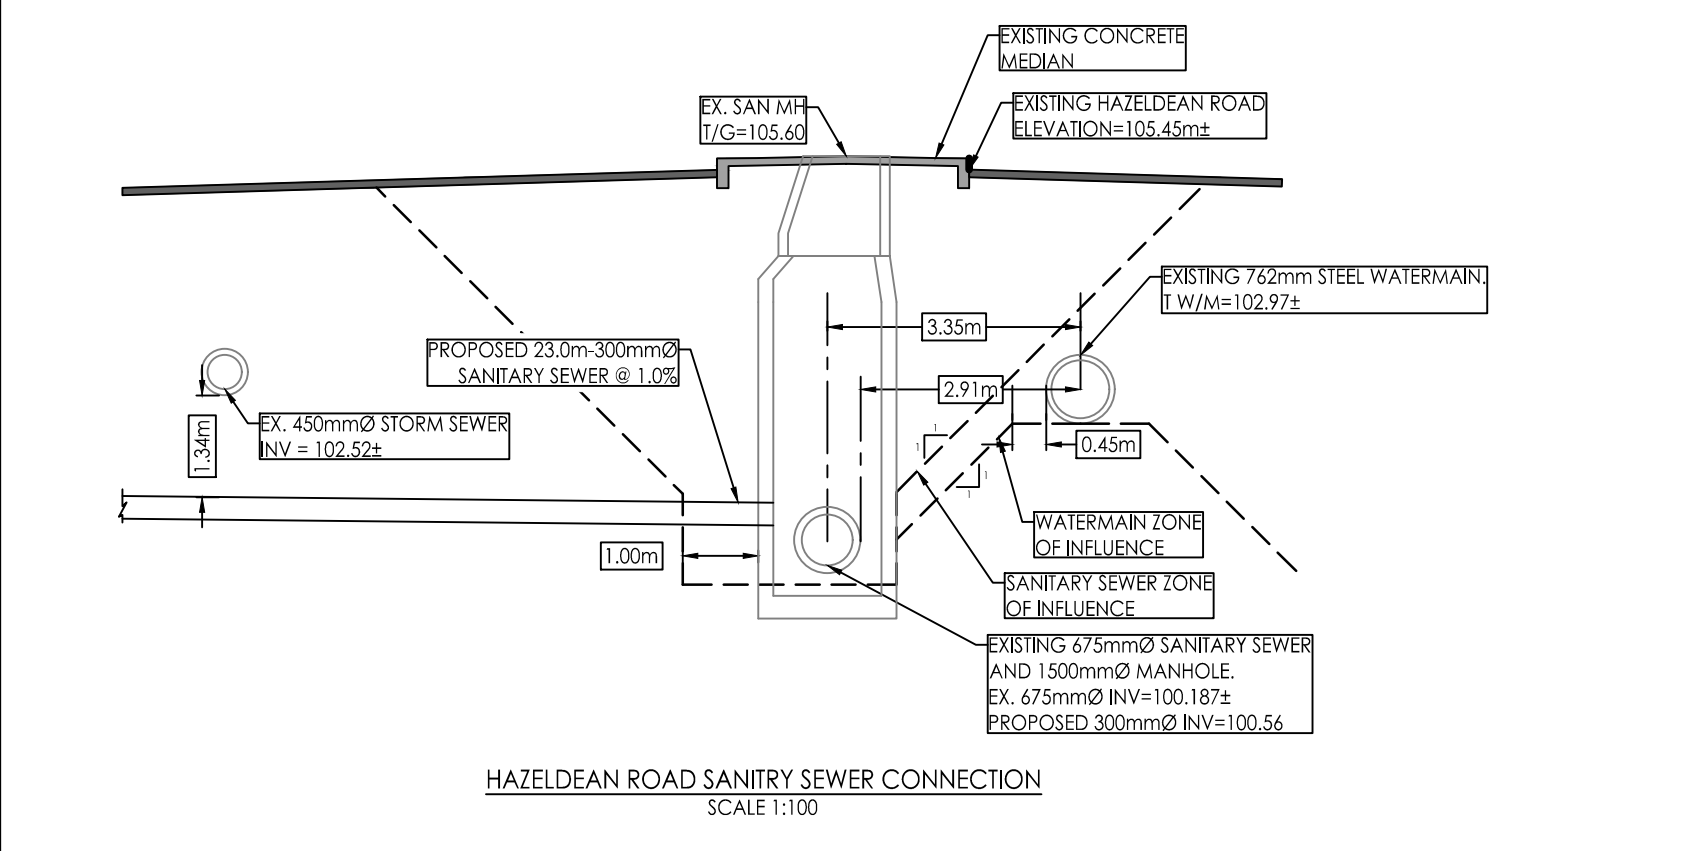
EXISTING CONCRETE MEDIAN

EX. SAN MH T/G=105.60

EXISTING HAZELDEAN ROAD ELEVATION=105.45m±

EXISTING 762mm STEEL WATERMAIN. T W/M=102.97±

3.35m

PROPOSED 23.0m-300mmØ SANITARY SEWER @ 1.0%

2.91m

EX. 450mmØ STORM SEWER INV = 102.52±

1.34m

0.45m

1

1

1

1

WATERMAIN ZONE OF INFLUENCE

1.00m

SANITARY SEWER ZONE OF INFLUENCE

EXISTING 675mmØ SANITARY SEWER AND 1500mmØ MANHOLE.
EX. 675mmØ INV=100.187±
PROPOSED 300mmØ INV=100.56

HAZELDEAN ROAD SANITRY SEWER CONNECTION
SCALE 1:100